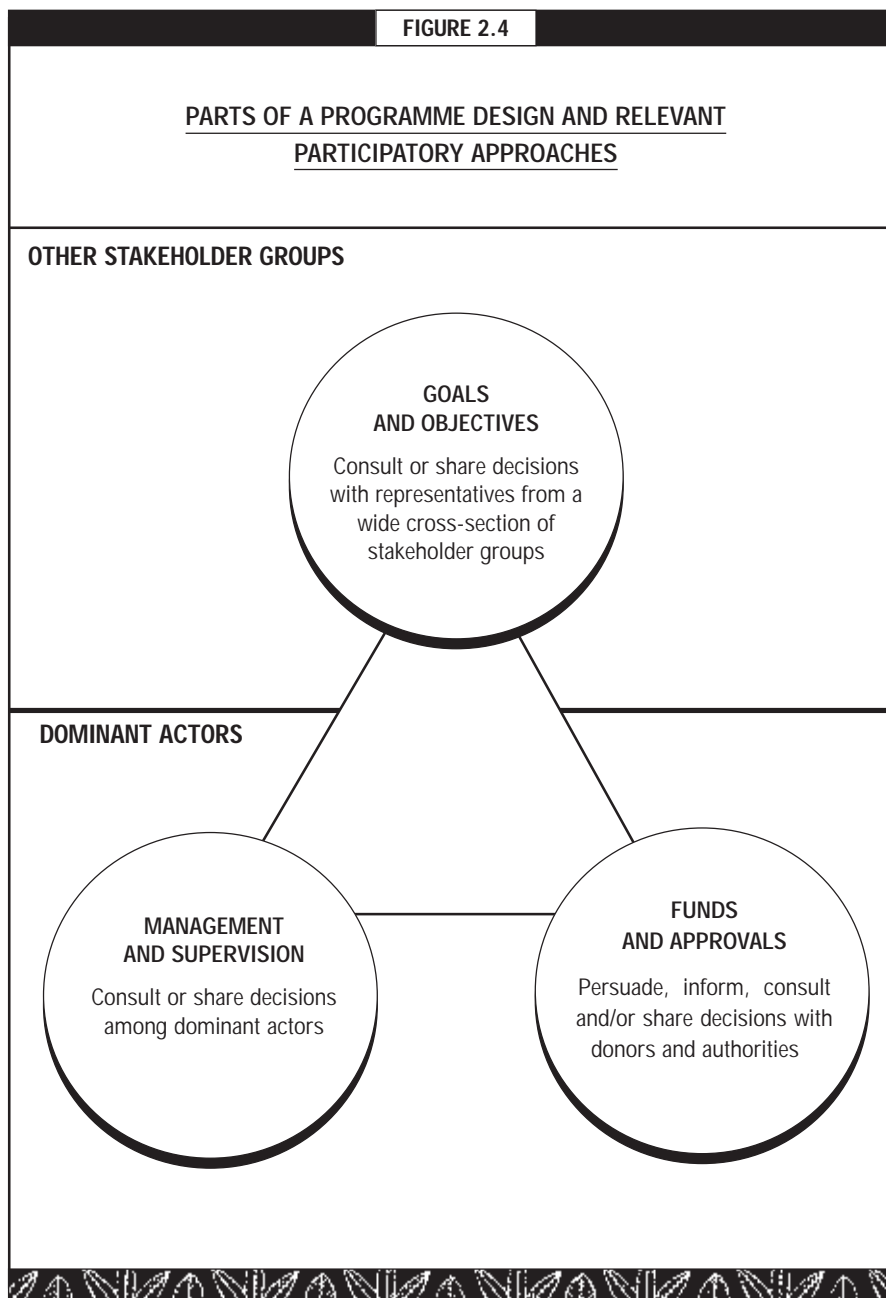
FIGURE 2.4

PARTS OF A PROGRAMME DESIGN AND RELEVANT PARTICIPATORY APPROACHES

OTHER STAKEHOLDER GROUPS

GOALS AND OBJECTIVES

Consult or share decisions with representatives from a wide cross-section of stakeholder groups

DOMINANT ACTORS

MANAGEMENT AND SUPERVISION

Consult or share decisions among dominant actors

FUNDS AND APPROVALS

Persuade, inform, consult and/or share decisions with donors and authorities